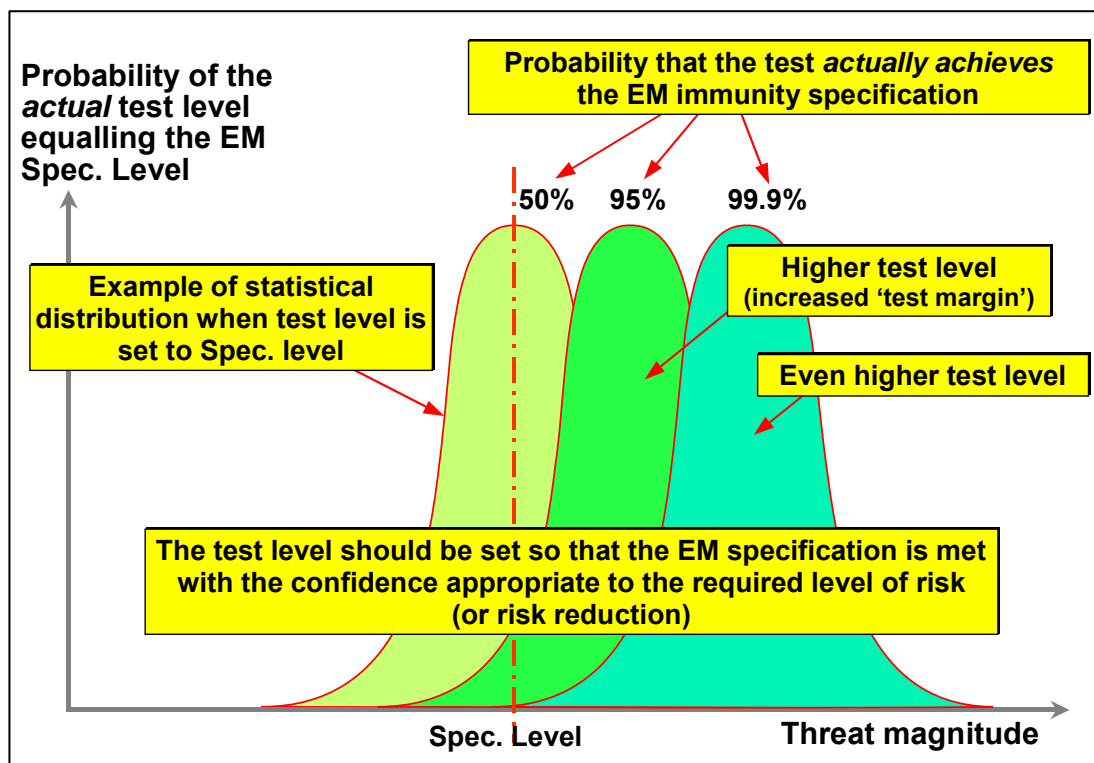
Probability of the *actual* test level equalling the EM Spec. Level

Probability that the test *actually achieves* the EM immunity specification

50%

95%

99.9%

Example of statistical distribution when test level is set to Spec. level

Higher test level (increased 'test margin')

Even higher test level

The test level should be set so that the EM specification is met with the confidence appropriate to the required level of risk (or risk reduction)

Spec. Level

Threat magnitude